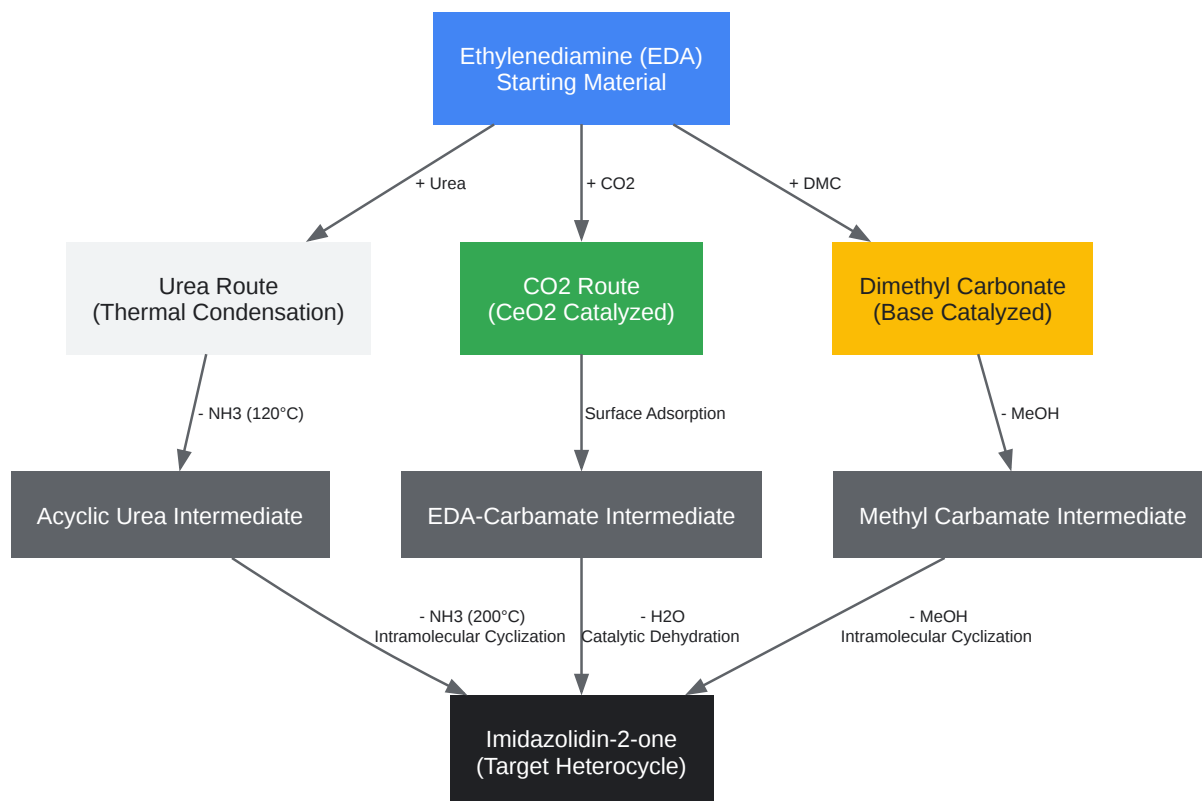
Ethylenediamine (EDA)
Starting Material

+ Urea

+ CO2

+ DMC

Urea Route
(Thermal Condensation)

CO2 Route
(CeO2 Catalyzed)

Dimethyl Carbonate
(Base Catalyzed)

- NH3 (120°C)

Surface Adsorption

- MeOH

Acyclic Urea Intermediate

EDA-Carbamate Intermediate

Methyl Carbamate Intermediate

- NH3 (200°C)
Intramolecular Cyclization

- H2O
Catalytic Dehydration

- MeOH
Intramolecular Cyclization

Imidazolidin-2-one
(Target Heterocycle)